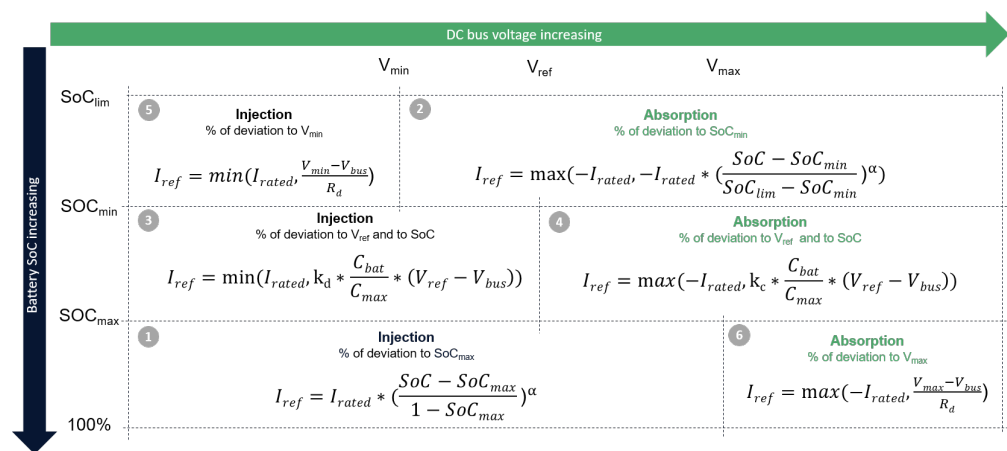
DC bus voltage increasing

Battery SoC increasing

$V_{min}$ $V_{ref}$ $V_{max}$

$SoC_{lim}$

5 Injection
% of deviation to $V_{min}$

$I_{ref} = min(I_{rated}, \frac{V_{min} - V_{bus}}{R_d})$

2 Absorption
% of deviation to $SoC_{min}$

$I_{ref} = \max(-I_{rated}, -I_{rated} * (\frac{SoC - SoC_{min}}{SoC_{lim} - SoC_{min}})^{\alpha})$

$SOC_{min}$

3 Injection
% of deviation to $V_{ref}$ and to SoC

$I_{ref} = \min(I_{rated}, k_d * \frac{C_{bat}}{C_{max}} * (V_{ref} - V_{bus}))$

4 Absorption
% of deviation to $V_{ref}$ and to SoC

$I_{ref} = max(-I_{rated}, k_c * \frac{C_{bat}}{C_{max}} * (V_{ref} - V_{bus}))$

$SOC_{max}$

1 Injection
% of deviation to $SoC_{max}$

$I_{ref} = I_{rated} * (\frac{SoC - SoC_{max}}{1 - SoC_{max}})^{\alpha}$

6 Absorption
% of deviation to $V_{max}$

$I_{ref} = \max(-I_{rated}, \frac{V_{max} - V_{bus}}{R_d})$

100%